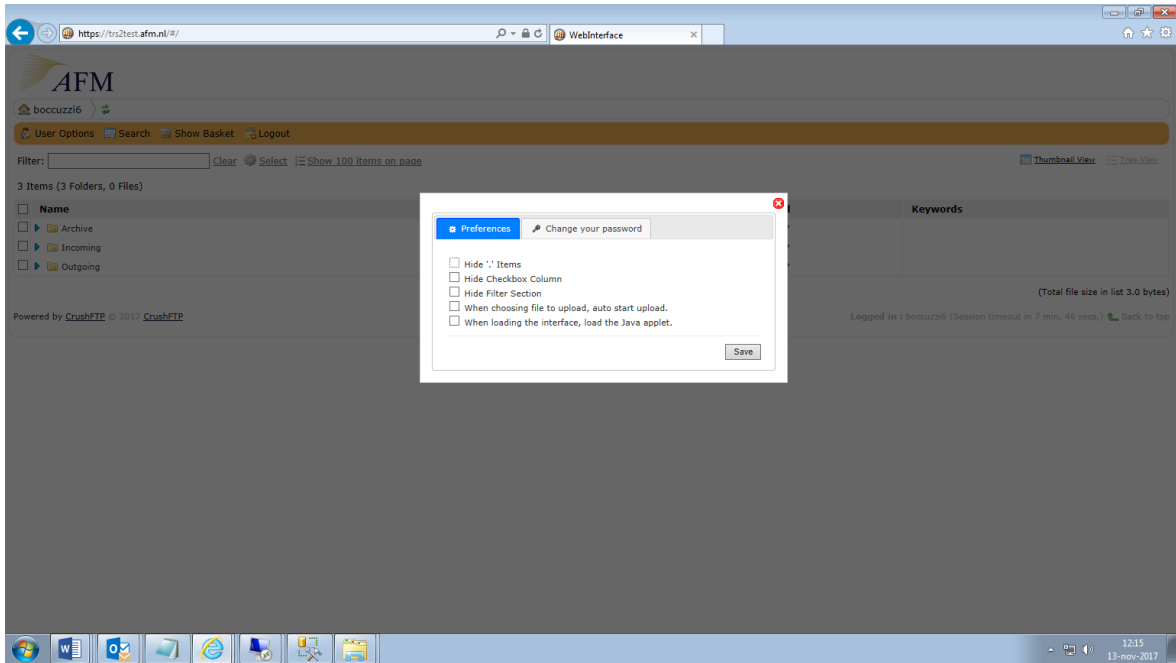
https://trs2test.afm.nl/#/

WebInterface

AFM

boccuzzi6

User Options Search Show Basket Logout

Filter: Clear Select Show 100 items on page

Thumbnail View Tree View

3 Items (3 Folders, 0 Files)

Name

Keywords

Archive

Incoming

Outgoing

(Total file size in list 3.0 bytes)

Powered by CrushFTP © 2017 CrushFTP

Logged in : boccuzzi6 (Session timeout in 7 min, 46 secs.) Back to top

Preferences Change your password

Hide '.' Items
Hide Checkbox Column
Hide Filter Section
When choosing file to upload, auto start upload.
When loading the interface, load the Java applet.

Save

12:15
13-nov-2017